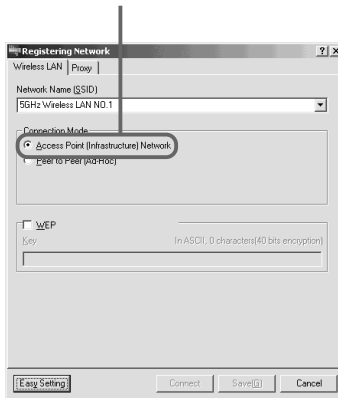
Registering Network ? X
Wireless LAN | Proxy

Network Name (SSID)
5GHz Wireless LAN NO.1

Connection Mode
Access Point (Infrastructure) Network
Peer to Peer (Ad-Hoc)

WEP
Key
In ASCII, 0 characters(40 bits encryption)

Easy Setting
Connect
Save(S)
Cancel